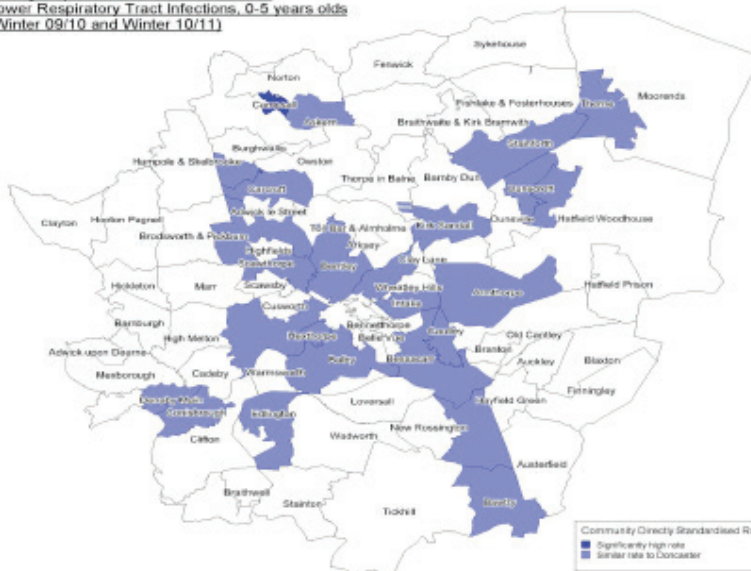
ower Respiratory Tract Infections, 0-5 years olds
Winter 09/10 and Winter 10/11)

Sykehouse
Fenwick
Norton
Moorends
Carcroft
Askern
Fishlake & Fosterhouses
Thorne
Braithwaite & Kirk Bramwith
Stainforth
Burghwallis
Hampole & Skelbrooke
Owston
Thorpe in Balne
Barnby Dun
Dunscroft
Bentley
Dunsville
Hatfield Woodhouse
Clayton
Hooton Pagnell
Adwick le Street
Brodsworth & Pickburn
Toll Bar & Almholme
Kirk Sandall
Highfields
Scawthorpe
Wheatley
Cantley
Clay Lane
Hatfield Prison
Hickleton
Marr
Scawsby
Wheatley Hills
Intake
Armthorpe
Cusworth
Barnburgh
High Melton
Hexthorpe
Balby
Bennetthorpe
Bessacarr
Old Cantley
Branton
Auckley
Adwick upon Dearne
Blaxton
Mexborough
Cadeby
Warmsworth
Finningley
Denaby Main
Conisbrough
Loversall
Hayfield Green
Edlington
Clifton
Wadworth
New Rossington
Austerfield
Braithwell
Stainton
Tickhill
Bawtry

Community Directly Standardised R
Significantly high rate
Similar rate to Doncaster